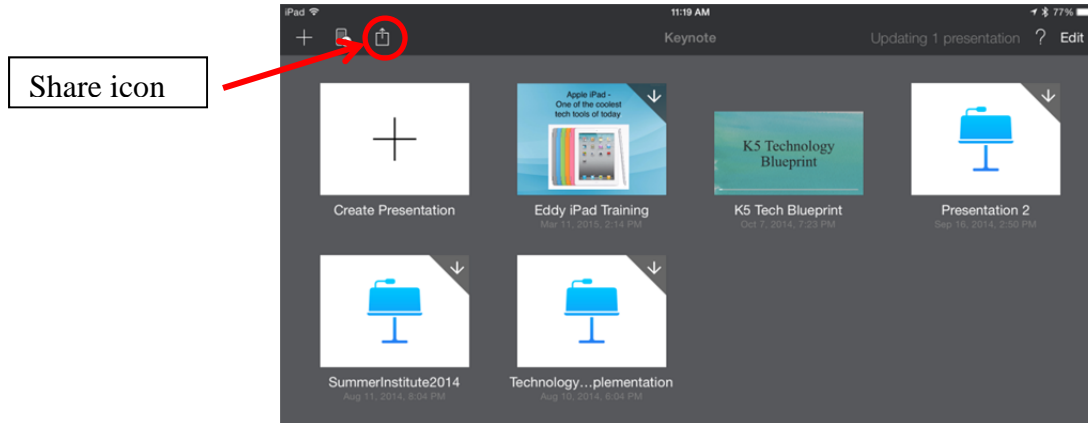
Share icon

iPad 11:19 AM 77%

+ Keynote Updating 1 presentation ? Edit

Create Presentation

Apple iPad - One of the coolest tech tools of today

Eddy iPad Training
Mar 11, 2015, 2:14 PM

K5 Technology Blueprint

K5 Tech Blueprint
Oct 7, 2014, 7:23 PM

Presentation 2
Sep 16, 2014, 2:50 PM

SummerInstitute2014
Aug 11, 2014, 8:04 PM

Technology...plementation
Aug 10, 2014, 6:04 PM